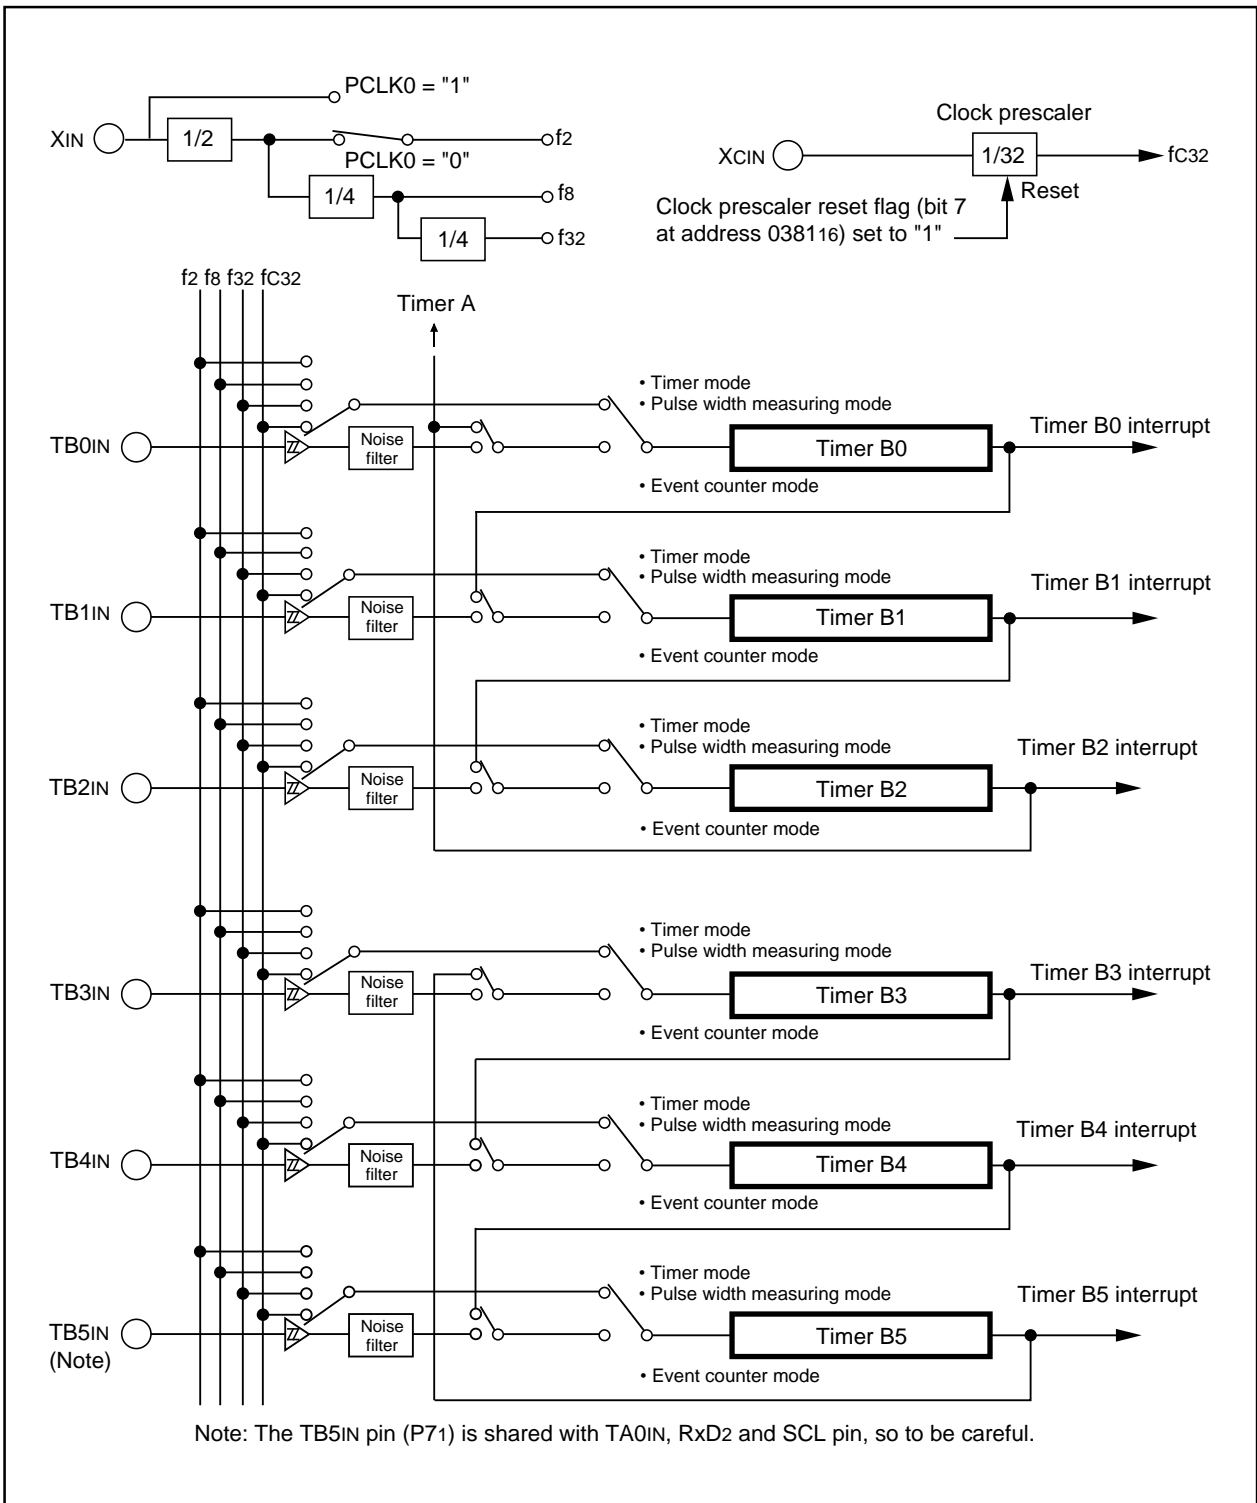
PCLK0 = "1"

XIN

1/2

$f_2$

PCLK0 = "0"

1/4

$f_8$

1/4

$f_{32}$

Clock prescaler

XCIN

1/32

$f_{C32}$

Reset

Clock prescaler reset flag (bit 7 at address $0381_{16}$) set to "1"

$f_2$ $f_8$ $f_{32}$ $f_{C32}$

Timer A

• Timer mode
• Pulse width measuring mode

TB0IN

Noise filter

Timer B0

Timer B0 interrupt

• Event counter mode

• Timer mode
• Pulse width measuring mode

TB1IN

Noise filter

Timer B1

Timer B1 interrupt

• Event counter mode

• Timer mode
• Pulse width measuring mode

TB2IN

Noise filter

Timer B2

Timer B2 interrupt

• Event counter mode

• Timer mode
• Pulse width measuring mode

TB3IN

Noise filter

Timer B3

Timer B3 interrupt

• Event counter mode

• Timer mode
• Pulse width measuring mode

TB4IN

Noise filter

Timer B4

Timer B4 interrupt

• Event counter mode

• Timer mode
• Pulse width measuring mode

TB5IN
(Note)

Noise filter

Timer B5

Timer B5 interrupt

• Event counter mode

Note: The TB5IN pin ($P7_1$) is shared with TA0IN, $RxD_2$ and SCL pin, so to be careful.